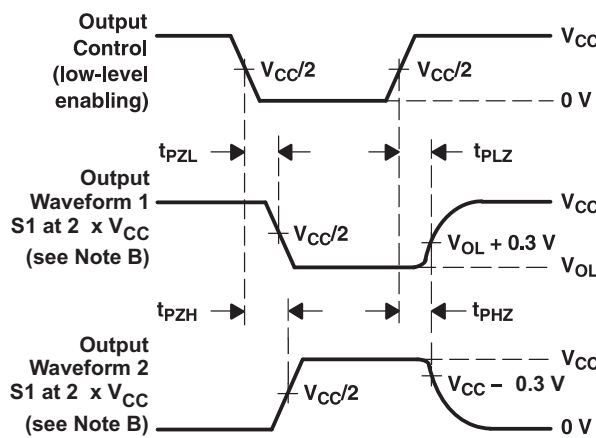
Output Control (low-level enabling)

$V_{CC}/2$

$V_{CC}/2$

$V_{CC}$

0 V

$t_{PZL}$

$t_{PLZ}$

Output Waveform 1 S1 at 2 x $V_{CC}$ (see Note B)

$V_{CC}/2$

$V_{OL}$ + 0.3 V

$V_{CC}$

$V_{OL}$

$t_{PZH}$

$t_{PHZ}$

Output Waveform 2 S1 at 2 x $V_{CC}$ (see Note B)

$V_{CC}/2$

$V_{CC}$ – 0.3 V

$V_{CC}$

0 V